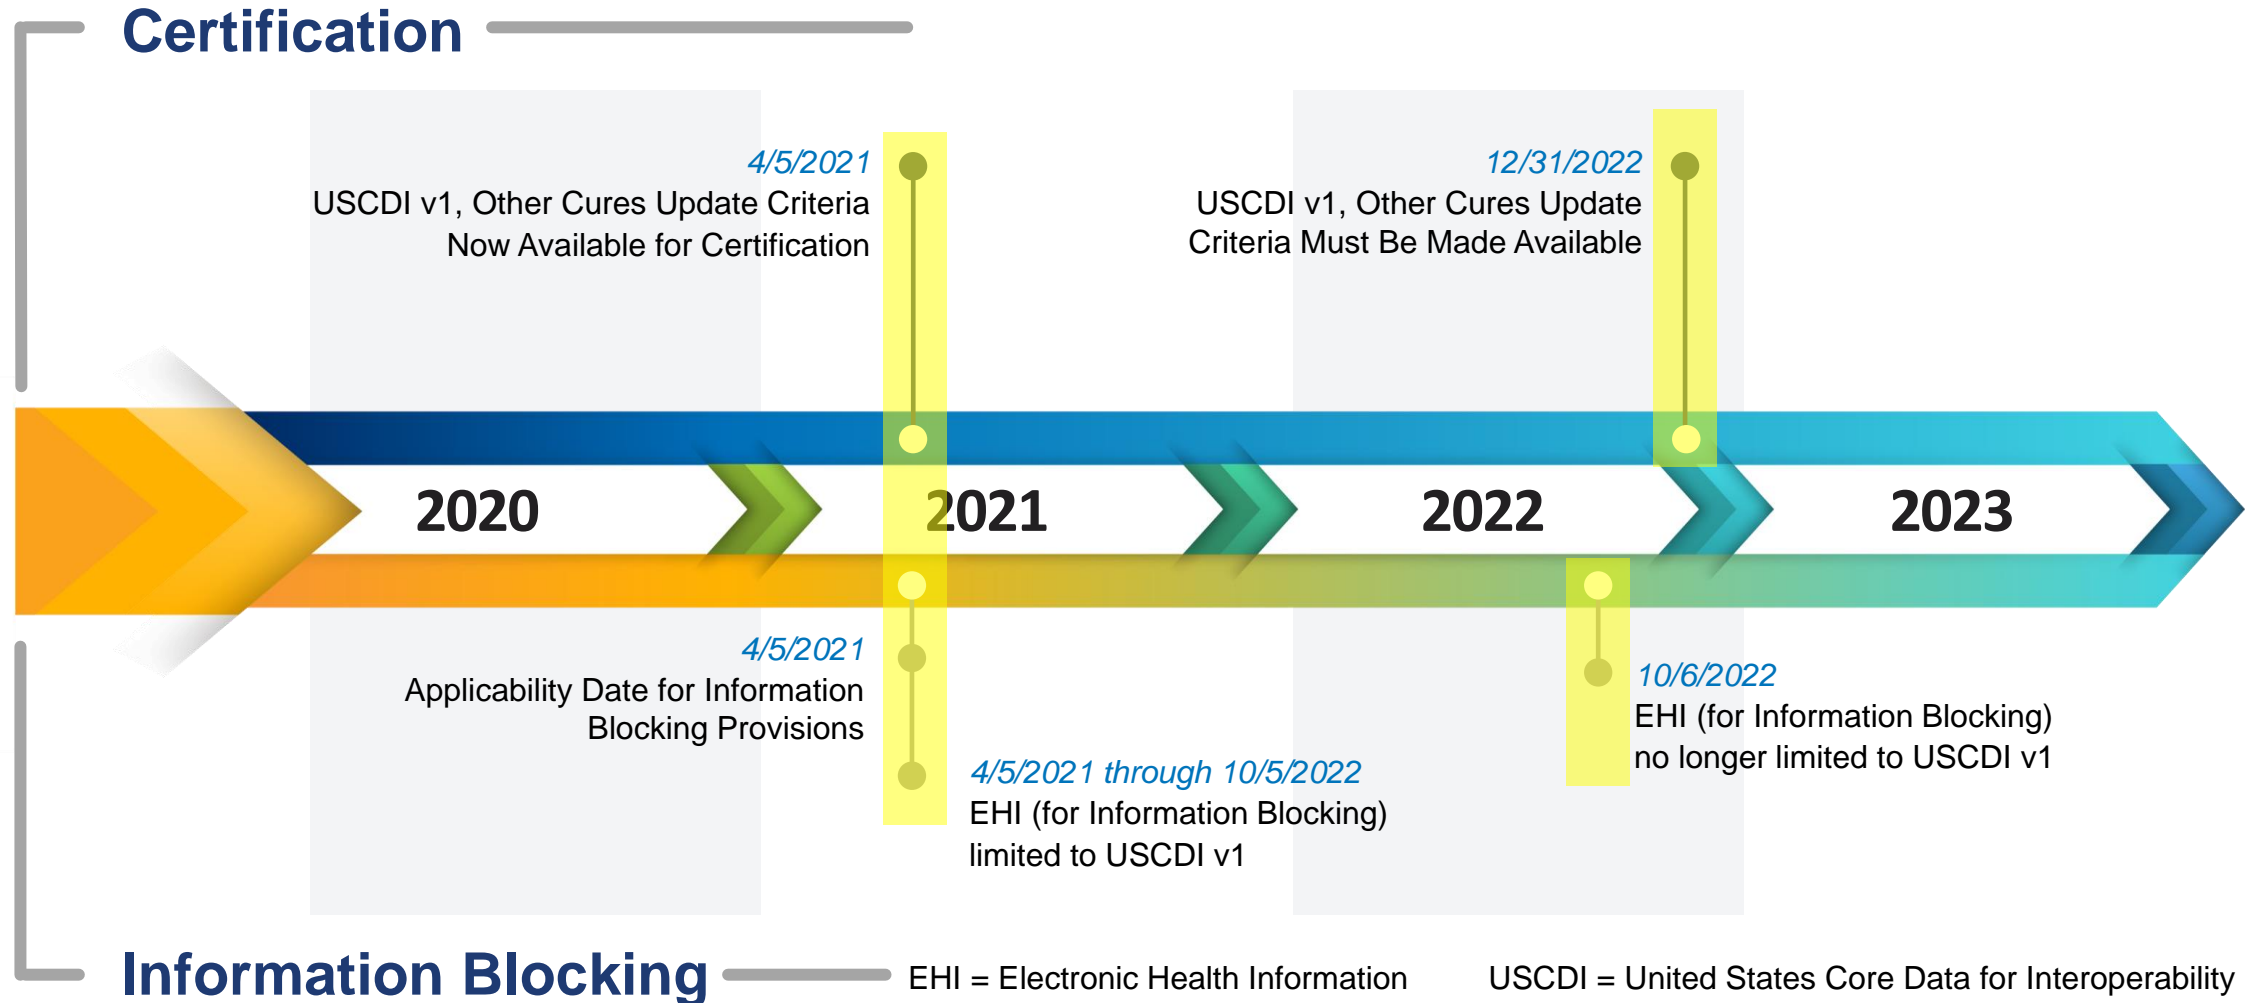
Certification

4/5/2021
USCDI v1, Other Cures Update Criteria Now Available for Certification

12/31/2022
USCDI v1, Other Cures Update Criteria Must Be Made Available

2020

2021

2022

2023

4/5/2021
Applicability Date for Information Blocking Provisions

4/5/2021 through 10/5/2022
EHI (for Information Blocking) limited to USCDI v1

10/6/2022
EHI (for Information Blocking) no longer limited to USCDI v1

Information Blocking

EHI = Electronic Health Information

USCDI = United States Core Data for Interoperability